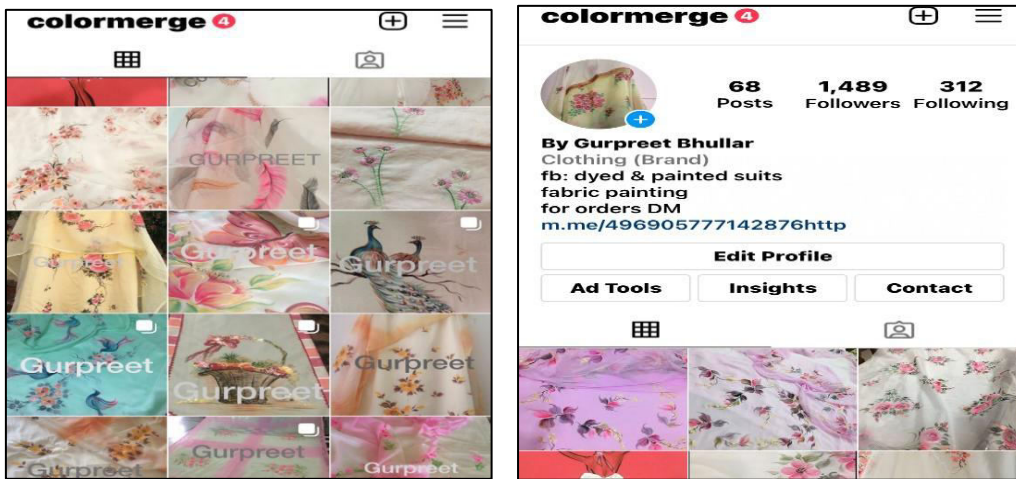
colormerge 4

GURPREET
Gurpreet
Gurpreet
Gurpreet
Gurpreet
Gurpreet
Gurpreet
Gurpreet
Gurpreet
Gurpreet

colormerge 4

68
Posts
1,489
Followers
312
Following

By Gurpreet Bhullar
Clothing (Brand)
fb: dyed & painted suits
fabric painting
for orders DM
m.me/496905777142876http

Edit Profile
Ad Tools
Insights
Contact